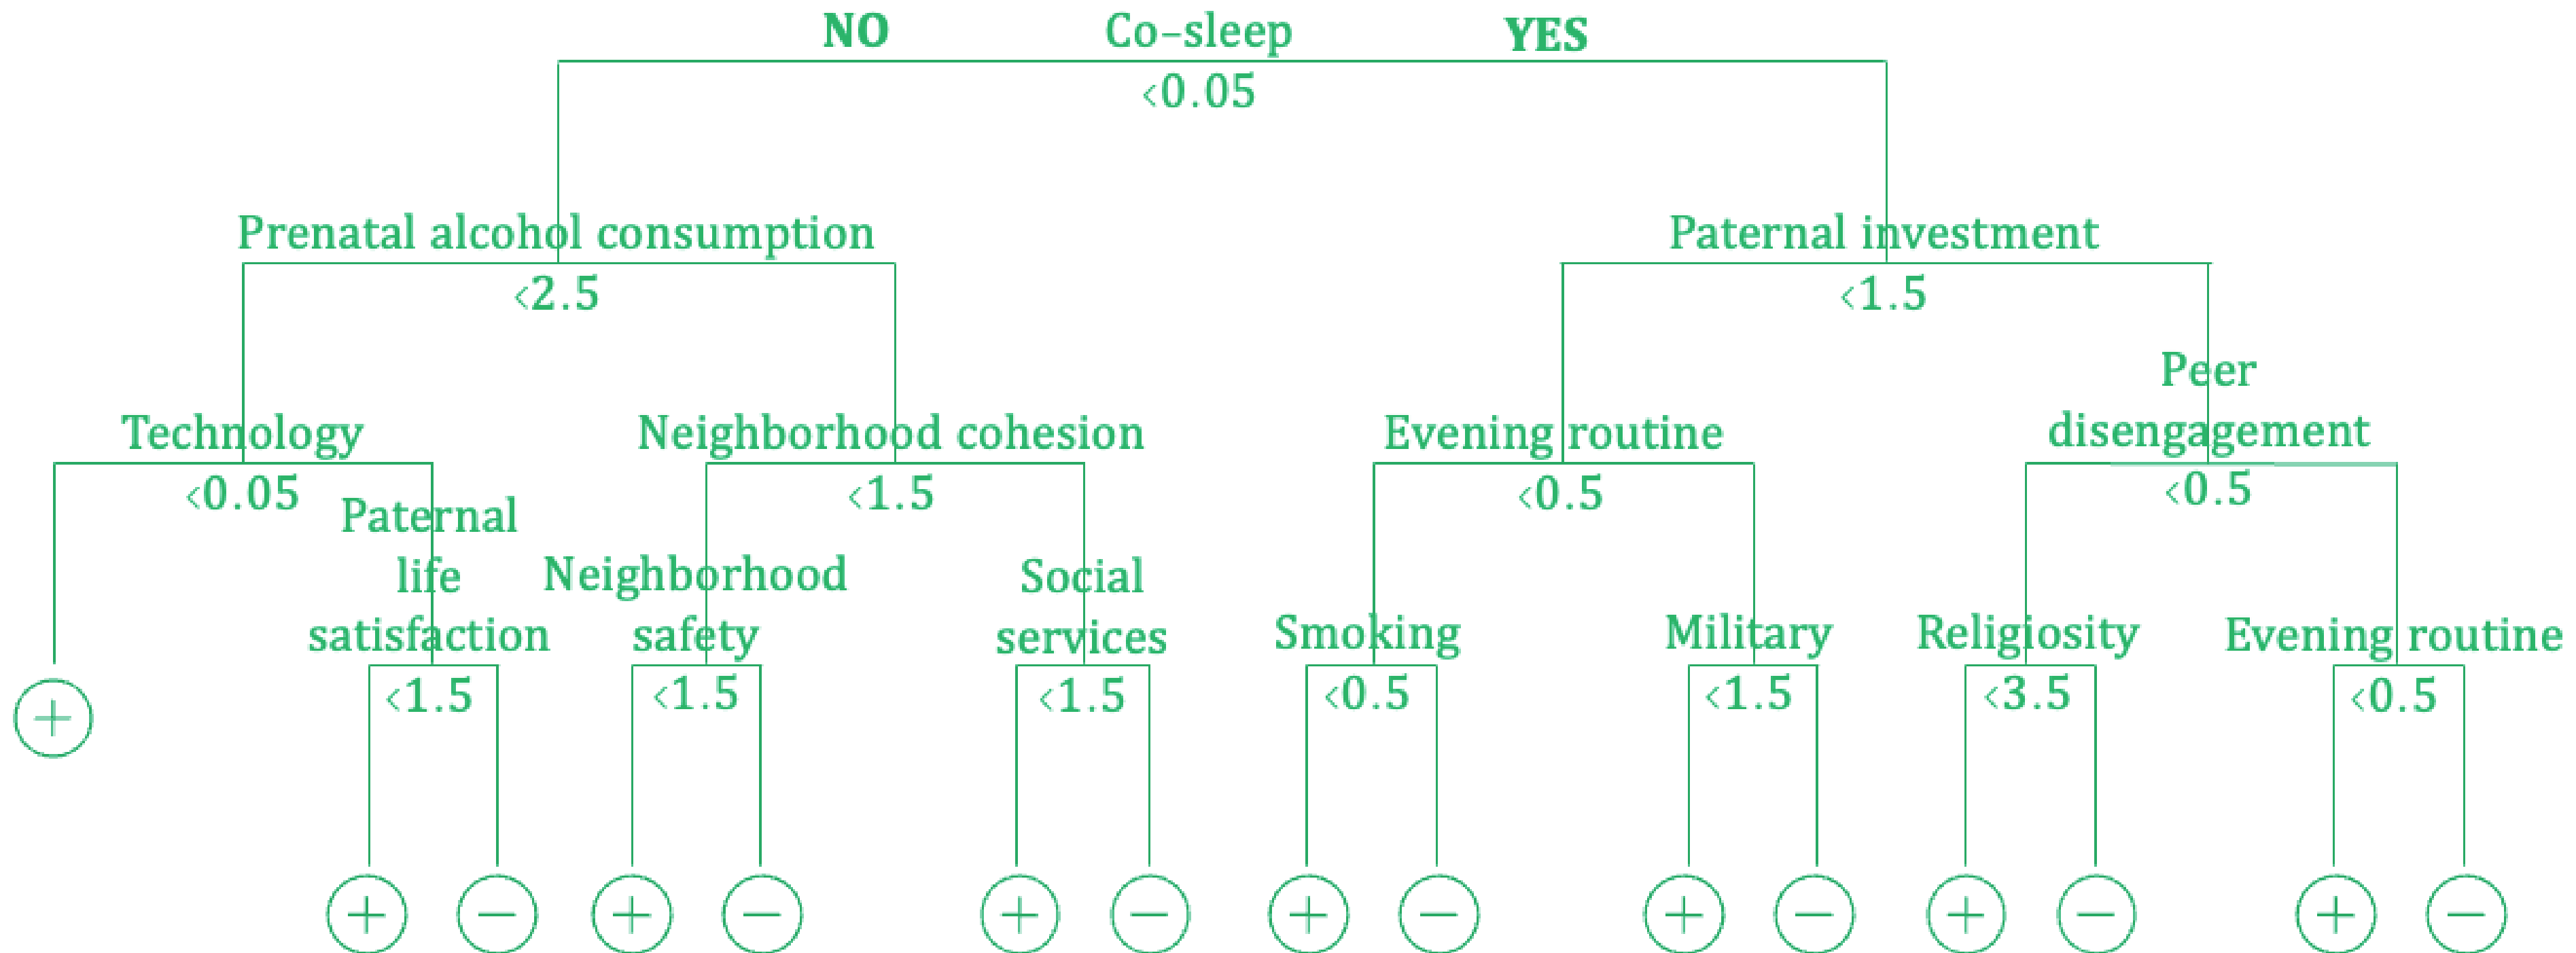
NO Co-sleep YES
‹0.05

Prenatal alcohol consumption
‹2.5

Paternal investment
‹1.5

Technology
‹0.05

Neighborhood cohesion
‹1.5

Evening routine
‹0.5

Peer disengagement
‹0.5

+

Paternal life satisfaction
‹1.5

Neighborhood safety
‹1.5

Social services
‹1.5

Smoking
‹0.5

Military
‹1.5

Religiosity
‹3.5

Evening routine
‹0.5

+ − + − + − + − + − + − + −